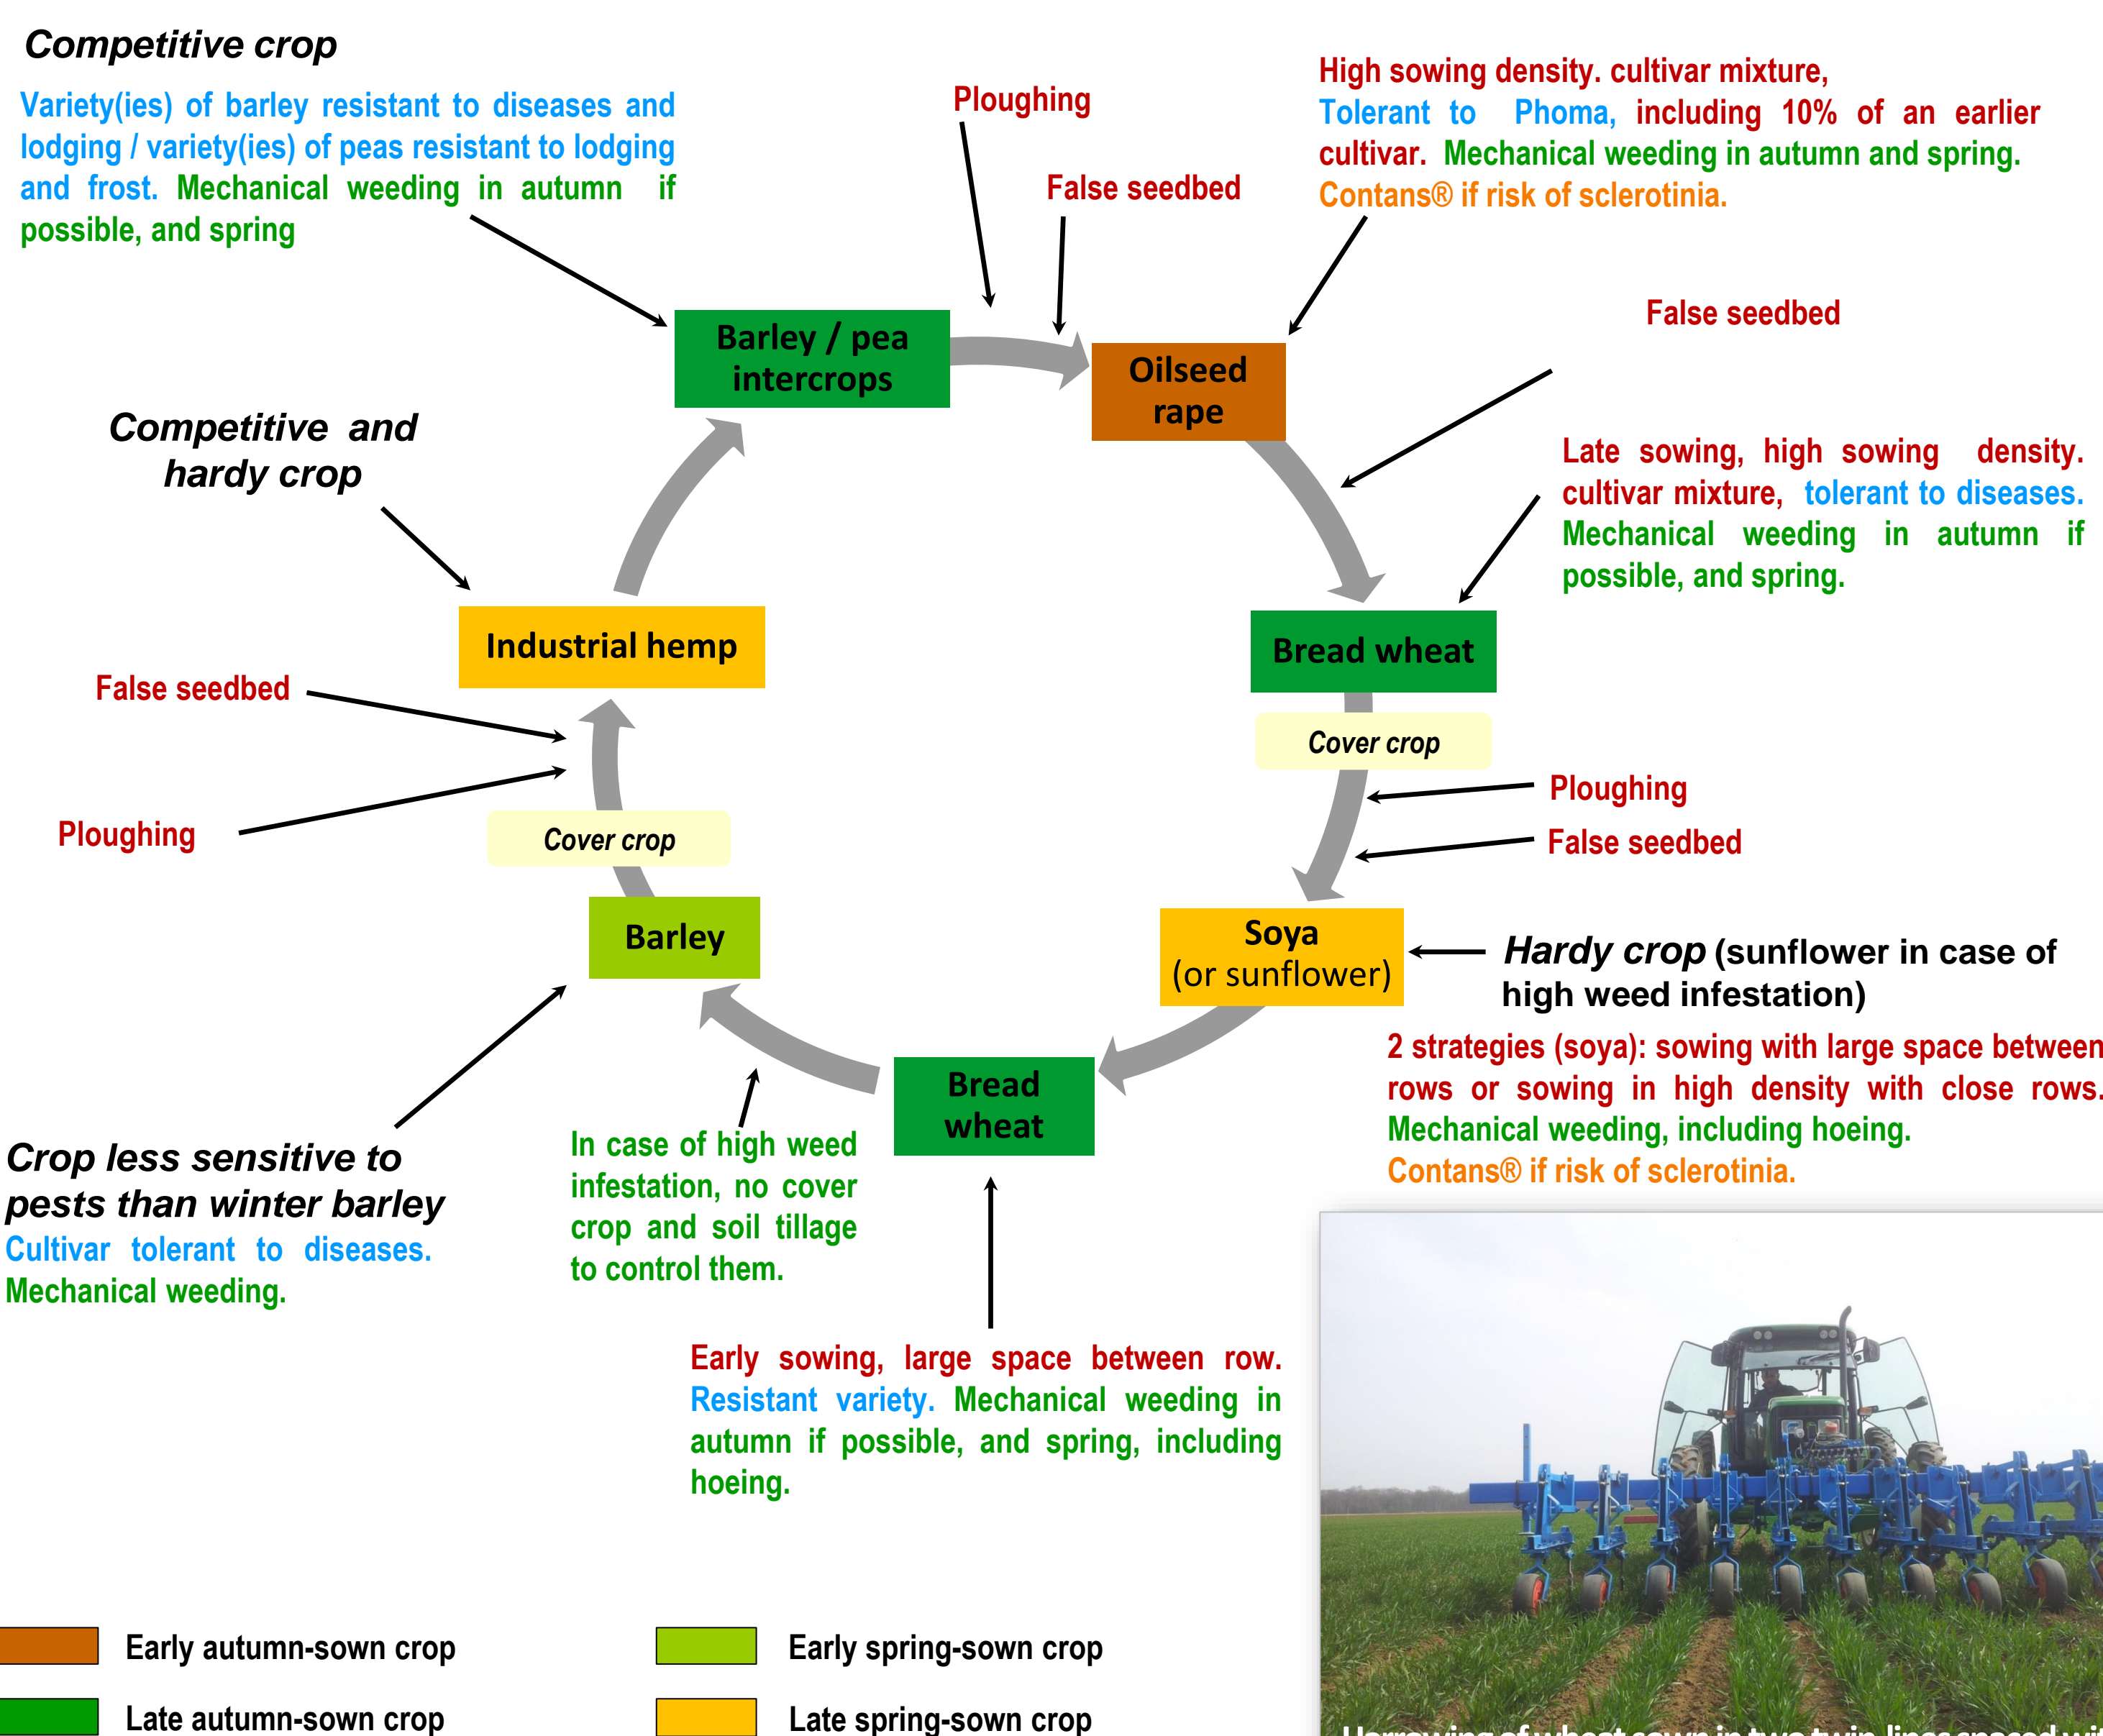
Competitive crop

Variety(ies) of barley resistant to diseases and lodging / variety(ies) of peas resistant to lodging and frost. Mechanical weeding in autumn if possible, and spring

Ploughing

False seedbed

High sowing density. cultivar mixture, Tolerant to Phoma, including 10% of an earlier cultivar. Mechanical weeding in autumn and spring. Contans® if risk of sclerotinia.

Barley / pea intercrops

Oilseed rape

False seedbed

Competitive and hardy crop

Late sowing, high sowing density. cultivar mixture, tolerant to diseases. Mechanical weeding in autumn if possible, and spring.

Industrial hemp

Bread wheat

Cover crop

False seedbed

Ploughing

Ploughing

False seedbed

Cover crop

Barley

Soya (or sunflower)

Hardy crop (sunflower in case of high weed infestation)

2 strategies (soya): sowing with large space between rows or sowing in high density with close rows. Mechanical weeding, including hoeing. Contans® if risk of sclerotinia.

Bread wheat

Crop less sensitive to pests than winter barley
Cultivar tolerant to diseases. Mechanical weeding.

In case of high weed infestation, no cover crop and soil tillage to control them.

Early sowing, large space between row. Resistant variety. Mechanical weeding in autumn if possible, and spring, including hoeing.

Early autumn-sown crop

Early spring-sown crop

Late autumn-sown crop

Late spring-sown crop

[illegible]